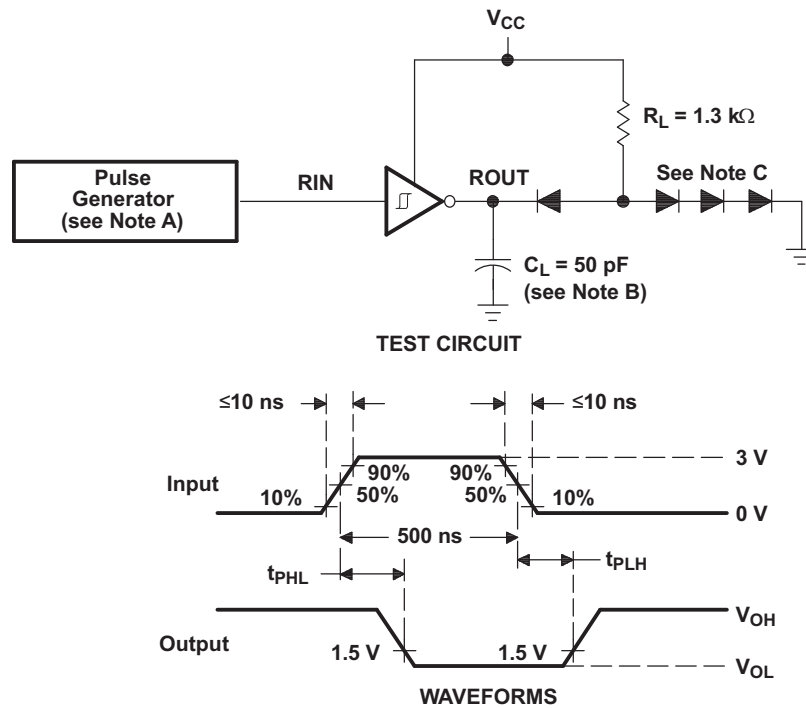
$V_{CC}$

$R_L = 1.3\ k\Omega$

Pulse Generator (see Note A)

RIN

ROUT

See Note C

$C_L = 50\ pF$ (see Note B)

TEST CIRCUIT

≤10 ns

≤10 ns

Input

10%

90%

50%

90%

50%

10%

3 V

0 V

500 ns

$t_{PHL}$

$t_{PLH}$

Output

1.5 V

1.5 V

$V_{OH}$

$V_{OL}$

WAVEFORMS